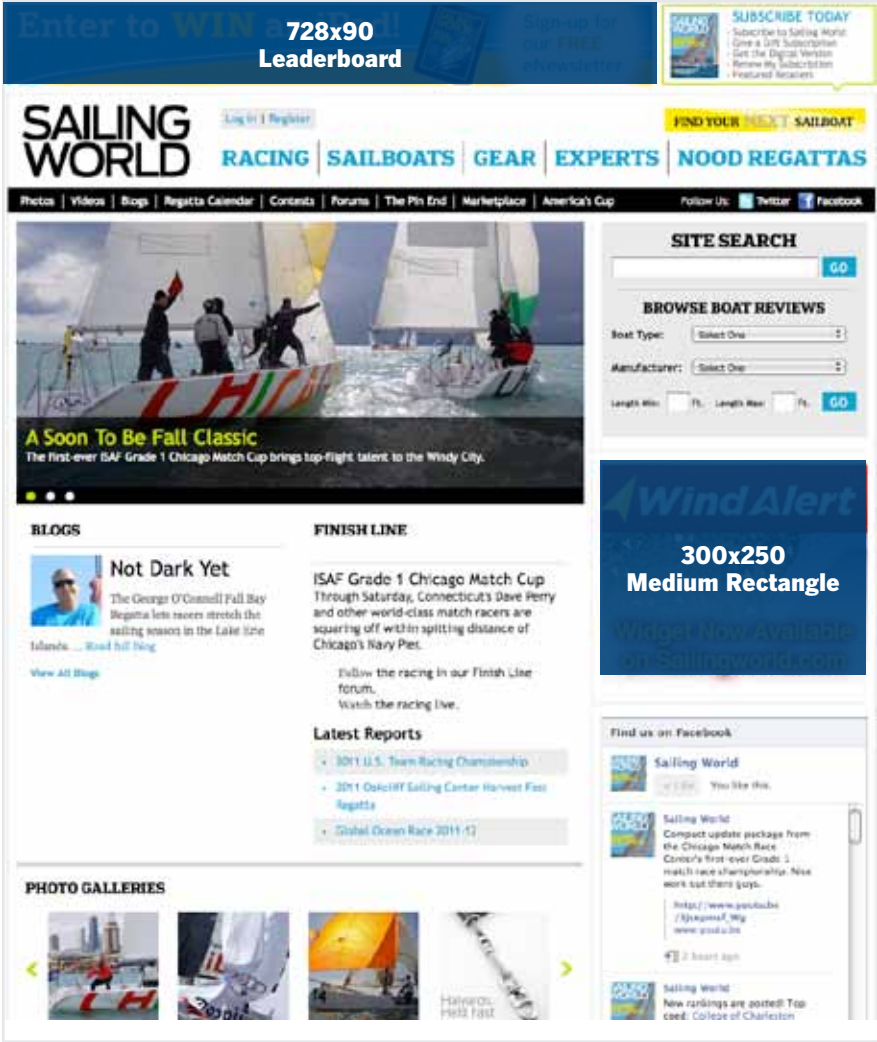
Enter to WIN a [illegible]

728x90
Leaderboard

Sign-up for our FREE eNewsletter

SUBSCRIBE TODAY
Subscribe to Sailing World
Give a Gift Subscription
Get the Digital Version
Renew My Subscription
Featured Retailers

SAILING WORLD

Log in | Register

FIND YOUR NEXT SAILBOAT

RACING | SAILBOATS | GEAR | EXPERTS | NOOD REGATTAS

Photos | Videos | Blogs | Regatta Calendar | Contests | Forums | The Pin End | Marketplace | America's Cup

Follow Us: Twitter Facebook

A Soon To Be Fall Classic
The first-ever ISAF Grade 1 Chicago Match Cup brings top-flight talent to the Windy City.

SITE SEARCH
GO

BROWSE BOAT REVIEWS
Boat Type: Select One
Manufacturer: Select One
Length Min: Ft. Length Max: Ft. GO

WindAlert

300x250
Medium Rectangle

Widget Now Available on Sailingworld.com

BLOGS

Not Dark Yet
The George O'Connell Fall Bay Regatta lets racers stretch the sailing season in the Lake Erie Islands. ... Read full blog

View All Blogs

FINISH LINE

ISAF Grade 1 Chicago Match Cup
Through Saturday, Connecticut's Dave Perry and other world-class match racers are squaring off within spitting distance of Chicago's Navy Pier.

Follow the racing in our Finish Line forum.
Watch the racing live.

Latest Reports
2011 U.S. Team Racing Championship
2011 Oakcliff Sailing Center Harvest Fest Regatta
Global Ocean Race 2011-12

Find us on Facebook

Sailing World
Like You like this.

Sailing World
Compact update package from the Chicago Match Race Center's first-ever Grade 1 match race championship. Nice work out there guys.

http://www.youtu.be/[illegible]
www.youtu.be

2 hours ago

Sailing World
New rankings are posted! Top coed: College of Charleston

PHOTO GALLERIES

Halyards Held Fast